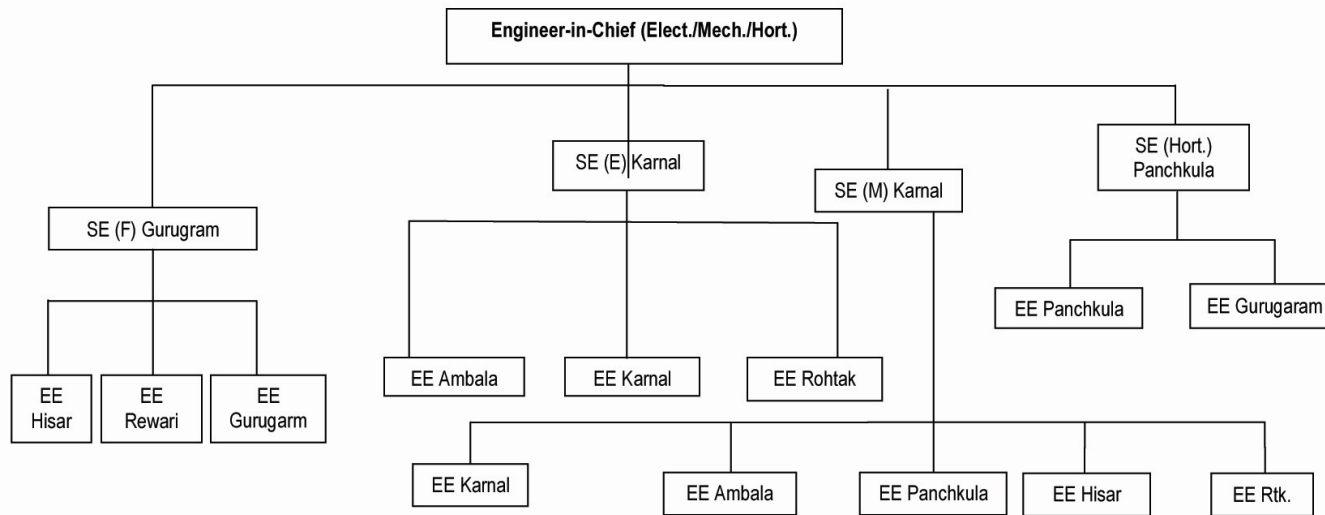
Engineer-in-Chief (Elect./Mech./Hort.)

SE (F) Gurugram

EE Hisar

EE Rewari

EE Gurugarm

SE (E) Karnal

EE Ambala

EE Karnal

EE Rohtak

SE (M) Karnal

EE Karnal

EE Ambala

EE Panchkula

EE Hisar

EE Rtk.

SE (Hort.) Panchkula

EE Panchkula

EE Gurugaram